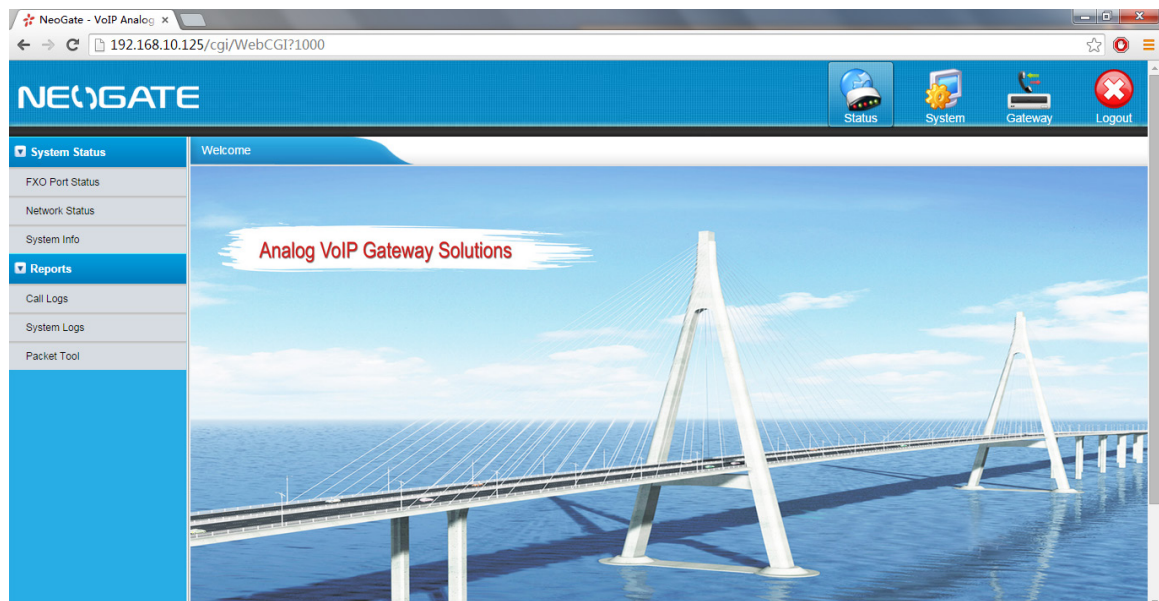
NeoGate - VoIP Analog ×

192.168.10.125/cgi/WebCGI?1000

NEOGATE

Status
System
Gateway
Logout

System Status
FXO Port Status
Network Status
System Info
Reports
Call Logs
System Logs
Packet Tool

Welcome

Analog VoIP Gateway Solutions